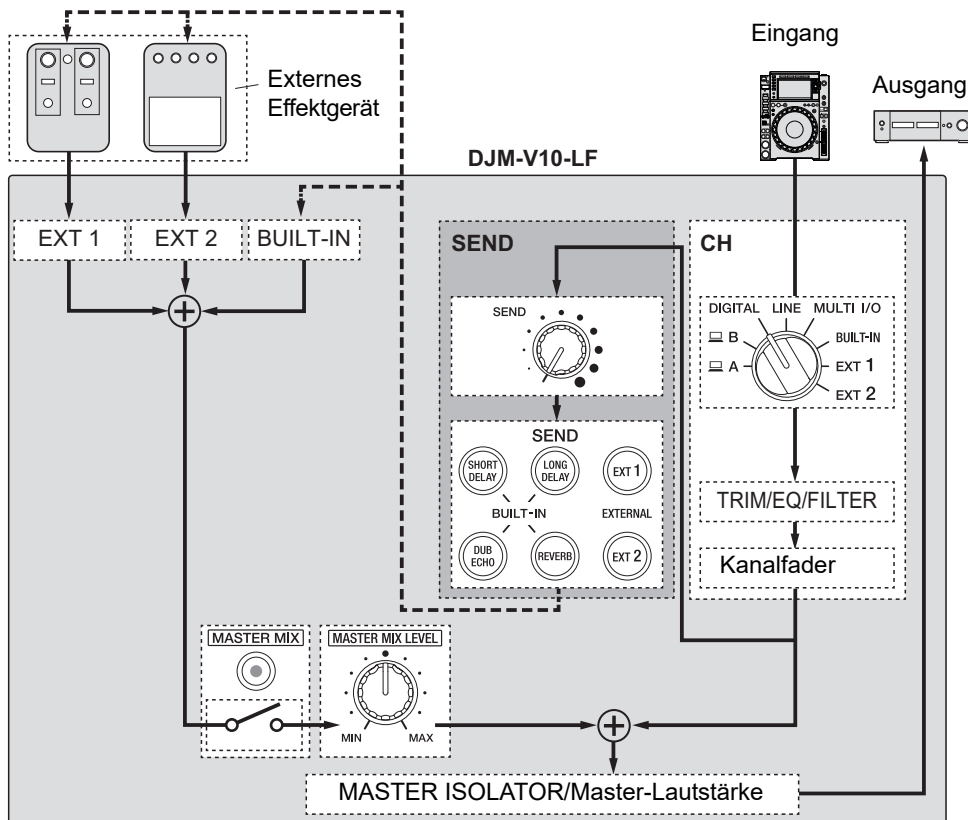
Eingang

Ausgang

Externes Effektgerät

DJM-V10-LF

EXT 1

EXT 2

BUILT-IN

SEND

SEND

SEND

SHORT DELAY

LONG DELAY

EXT 1

BUILT-IN

EXTERNAL

DUB ECHO

REVERB

EXT 2

CH

DIGITAL

LINE

MULTI I/O

B

BUILT-IN

A

EXT 1

EXT 2

TRIM/EQ/FILTER

Kanalfader

MASTER MIX

MASTER MIX LEVEL

MIN

MAX

MASTER ISOLATOR/Master-Lautstärke